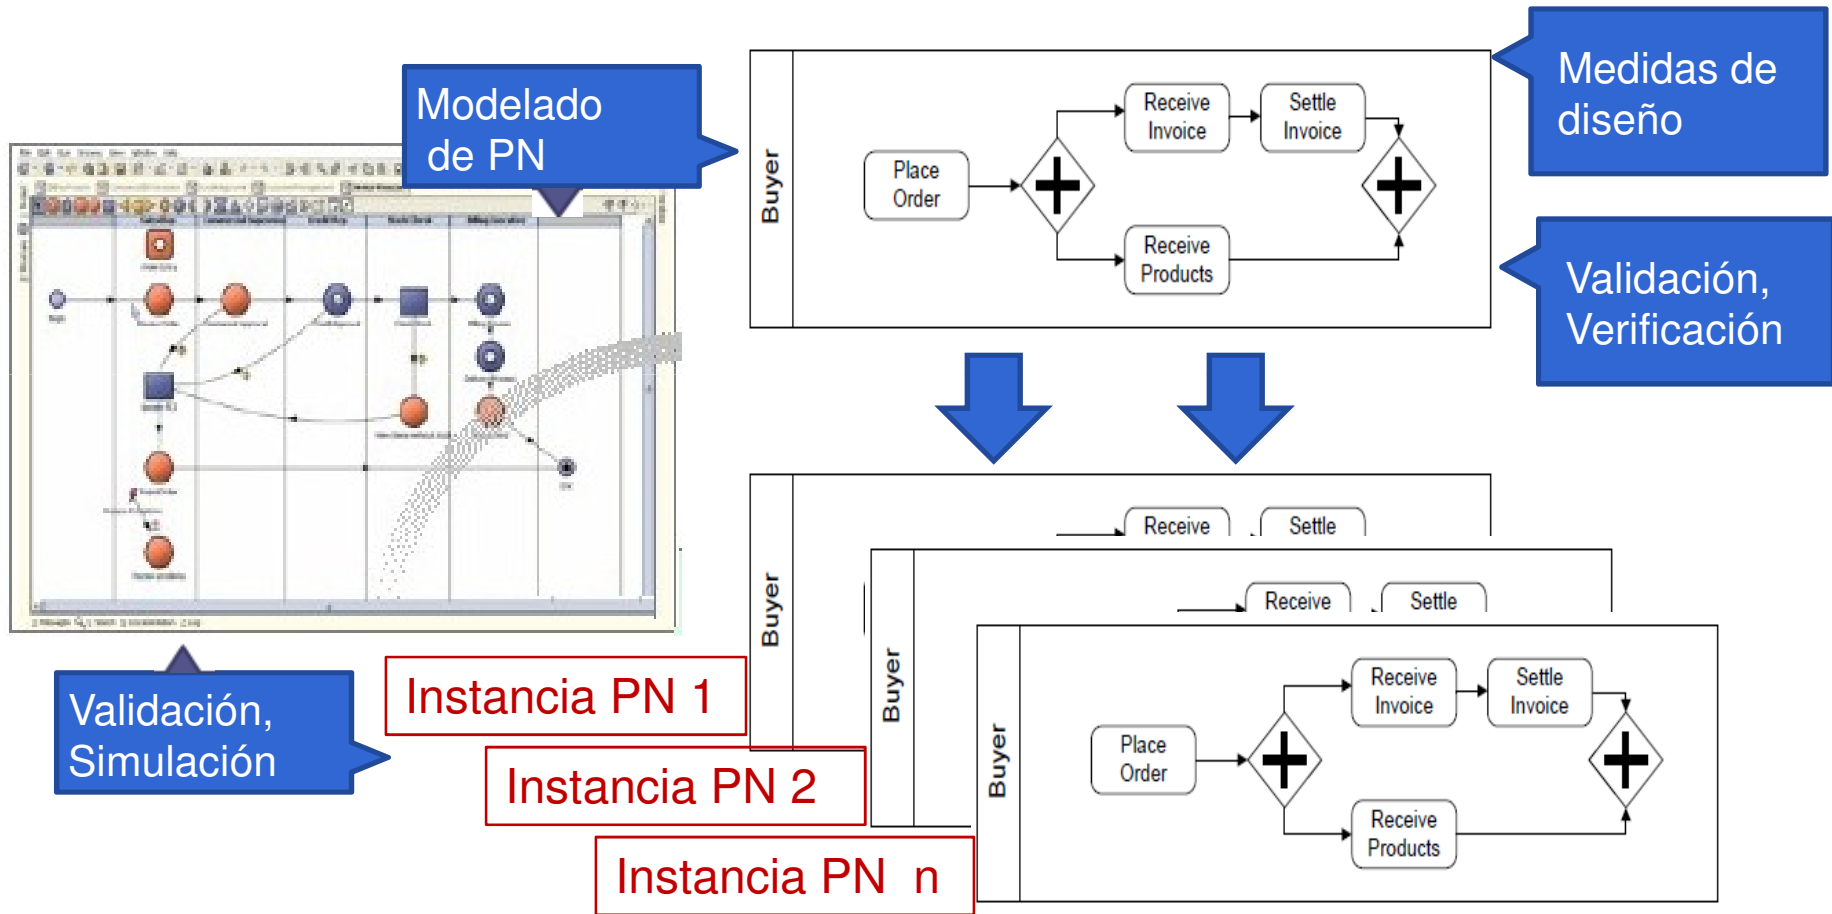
Modelado de PN

Medidas de diseño

Buyer

Place Order

Receive Invoice

Settle Invoice

Receive Products

Validación, Verificación

Buyer

Receive

Settle

Buyer

Receive

Settle

Buyer

Place Order

Receive Invoice

Settle Invoice

Receive Products

Validación, Simulación

Instancia PN 1

Instancia PN 2

Instancia PN n